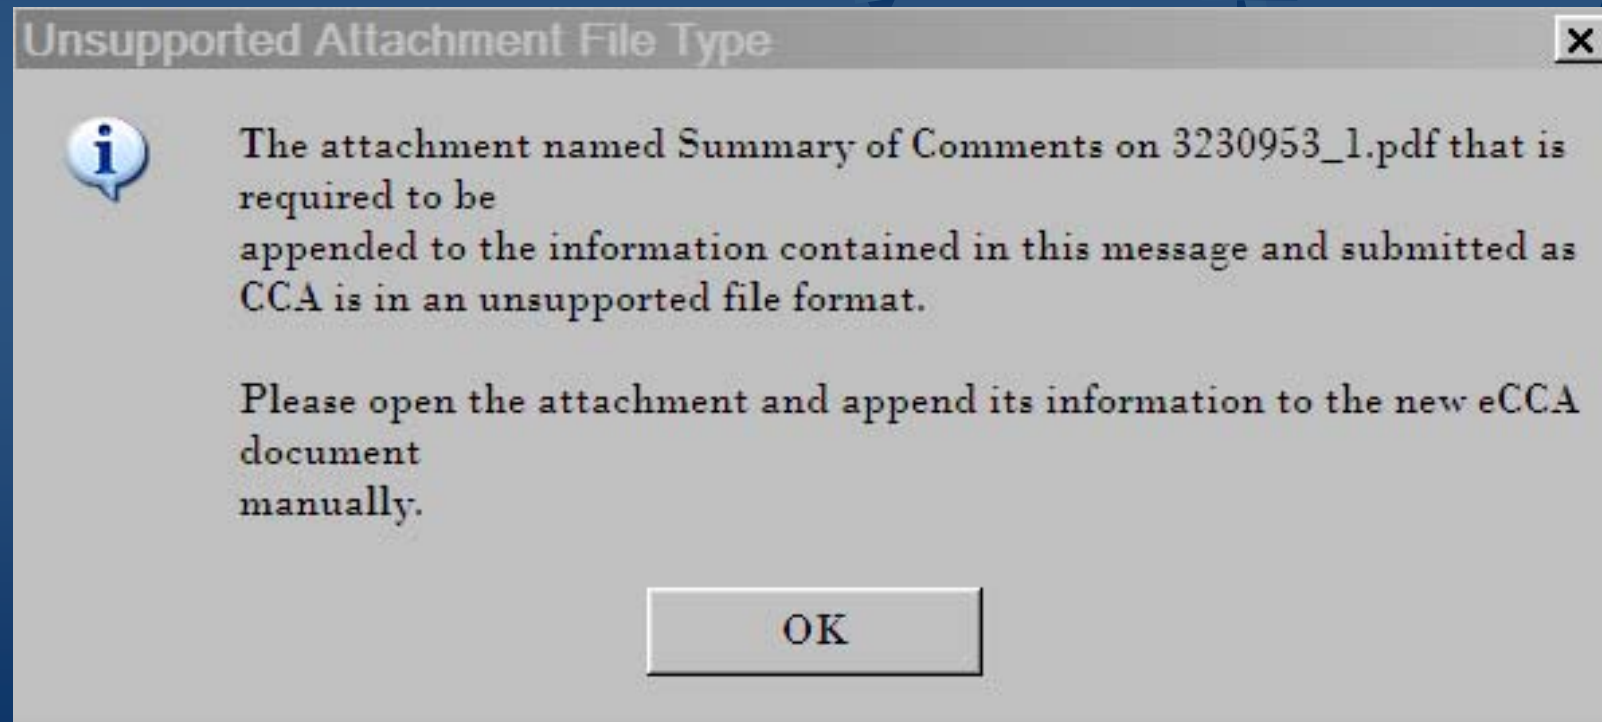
Unsupported Attachment File Type

×

The attachment named Summary of Comments on 3230953_1.pdf that is required to be
appended to the information contained in this message and submitted as CCA is in an unsupported file format.

Please open the attachment and append its information to the new eCCA document
manually.

OK